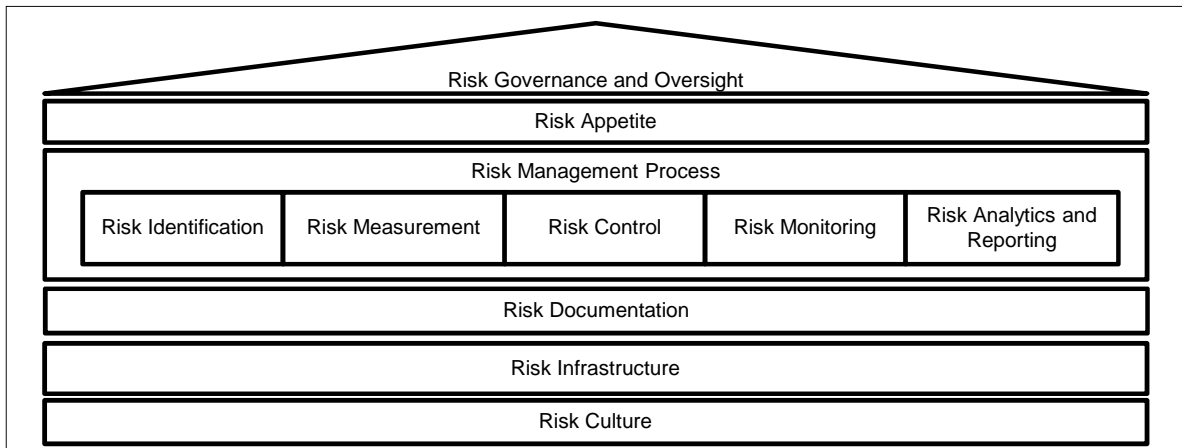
Risk Governance and Oversight

Risk Appetite

Risk Management Process

Risk Identification

Risk Measurement

Risk Control

Risk Monitoring

Risk Analytics and Reporting

Risk Documentation

Risk Infrastructure

Risk Culture